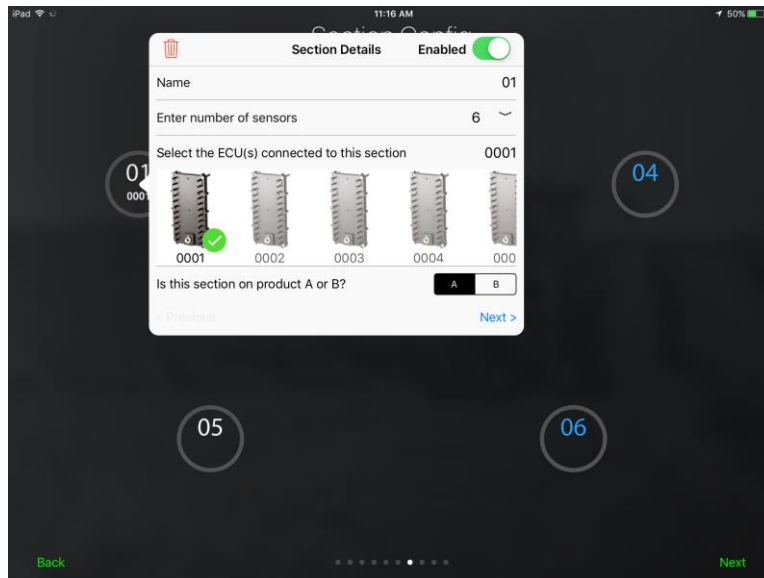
iPad
11:16 AM
50%
Section Config

Section Details
Enabled

Name
01

Enter number of sensors
6

Select the ECU(s) connected to this section
0001

0001
0002
0003
0004
000

Is this section on product A or B?
A
B

< Previous
Next >

01
0001

04

05

06

Back
Next